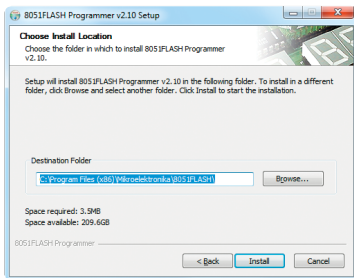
8051FLASH Programmer v2.10 Setup

Choose Install Location

Choose the folder in which to install 8051FLASH Programmer v2.10.

Setup will install 8051FLASH Programmer v2.10 in the following folder. To install in a different folder, click Browse and select another folder. Click Install to start the installation.

Destination Folder

C:\Program Files (x86)\Mikroelektronika\8051FLASH\

Browse...

Space required: 3.5MB
Space available: 209.6GB

8051FLASH Programmer

< Back

Install

Cancel